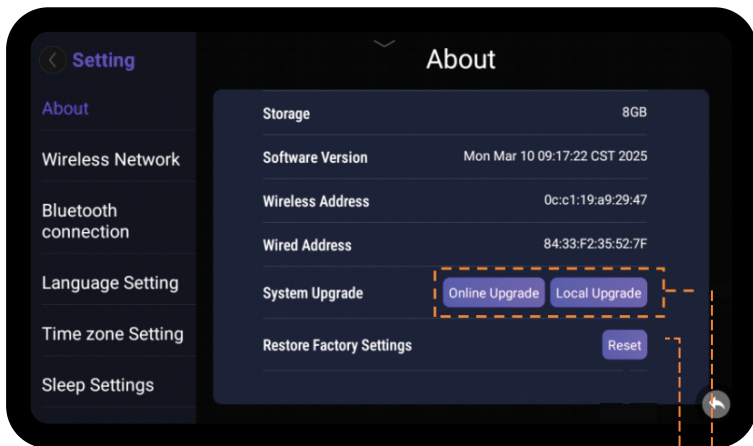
Setting

About

Wireless Network

Bluetooth connection

Language Setting

Time zone Setting

Sleep Settings

About

| Storage | 8GB |
|---|---|
| Software Version | Mon Mar 10 09:17:22 CST 2025 |
| Wireless Address | 0c:c1:19:a9:29:47 |
| Wired Address | 84:33:F2:35:52:7F |
| System Upgrade | Online Upgrade Local Upgrade |
| Restore Factory Settings | Reset |